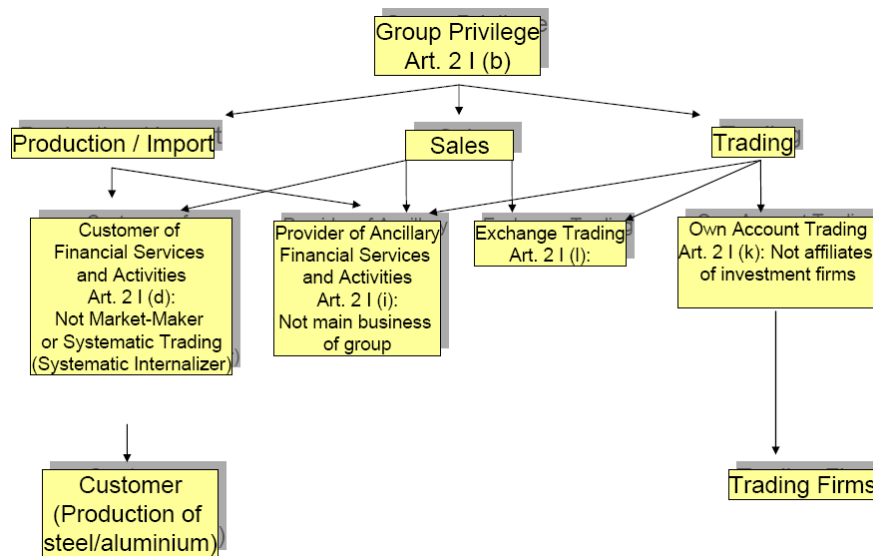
Group Privilege
Art. 2 I (b)

Production / Import

Sales

Trading

Customer of Financial Services and Activities Art. 2 I (d): Not Market-Maker or Systematic Trading (Systematic Internalizer)

Provider of Ancillary Financial Services and Activities Art. 2 I (i): Not main business of group

Exchange Trading Art. 2 I (l):

Own Account Trading Art. 2 I (k): Not affiliates of investment firms

Customer (Production of steel/aluminium)

Trading Firms